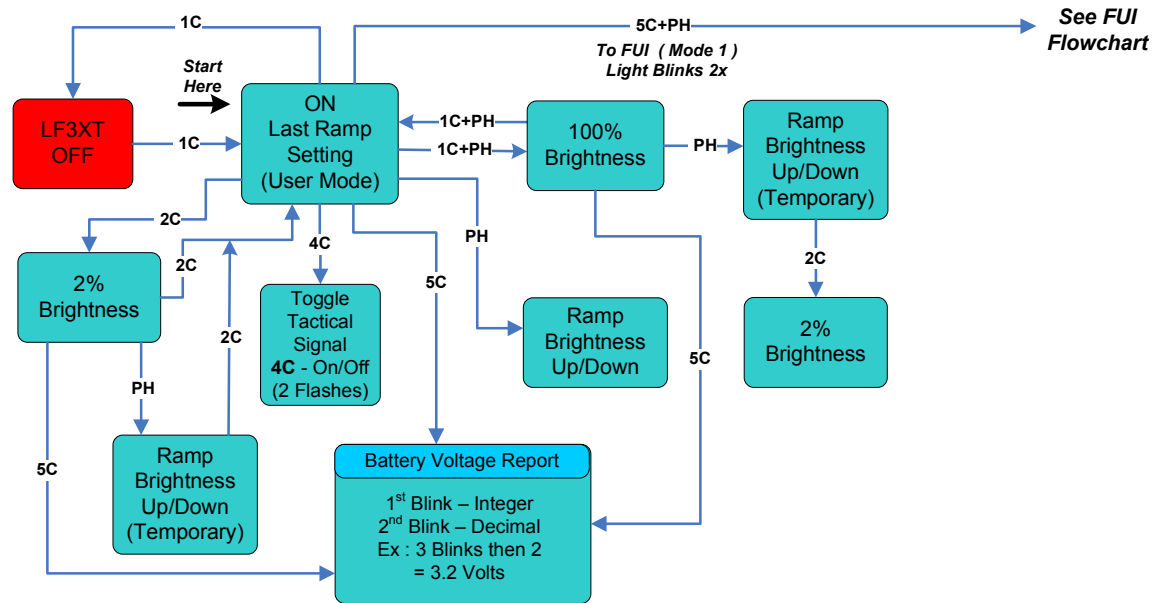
1C

5C+PH

See FUI Flowchart

To FUI ( Mode 1 ) Light Blinks 2x

Start Here

LF3XT OFF

1C

ON Last Ramp Setting (User Mode)

1C+PH

1C+PH

100% Brightness

PH

Ramp Brightness Up/Down (Temporary)

2C

2C

2% Brightness

2C

4C

Toggle Tactical Signal
**4C** - On/Off (2 Flashes)

PH

5C

Ramp Brightness Up/Down

5C

2C

2% Brightness

PH

2C

5C

Ramp Brightness Up/Down (Temporary)

Battery Voltage Report

1$^{st}$ Blink – Integer
2$^{nd}$ Blink – Decimal
Ex : 3 Blinks then 2
= 3.2 Volts